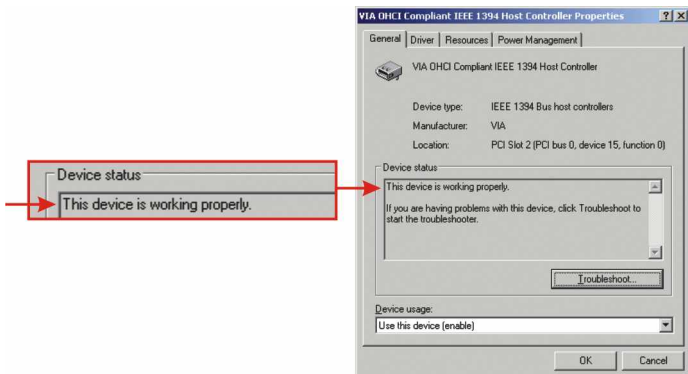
Device status
This device is working properly.

VIA OHCI Compliant IEEE 1394 Host Controller Properties ? X

General | Driver | Resources | Power Management

VIA OHCI Compliant IEEE 1394 Host Controller

Device type: IEEE 1394 Bus host controllers
Manufacturer: VIA
Location: PCI Slot 2 (PCI bus 0, device 15, function 0)

Device status
This device is working properly.

If you are having problems with this device, click Troubleshoot to start the troubleshooter.

Troubleshoot...

Device usage:
Use this device (enable)

OK Cancel